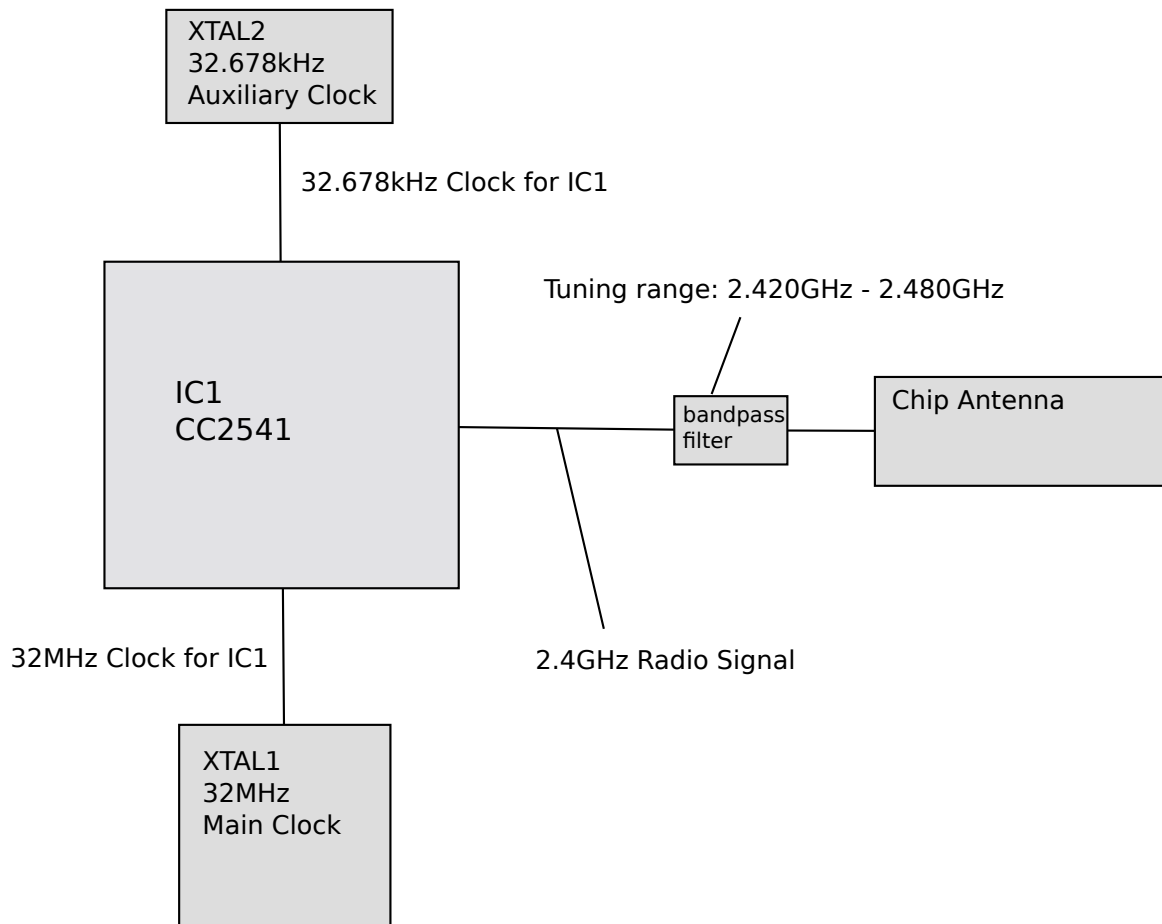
XTAL2
32.678kHz
Auxiliary Clock

32.678kHz Clock for IC1

Tuning range: 2.420GHz - 2.480GHz

IC1
CC2541

bandpass filter

Chip Antenna

32MHz Clock for IC1

2.4GHz Radio Signal

XTAL1
32MHz
Main Clock